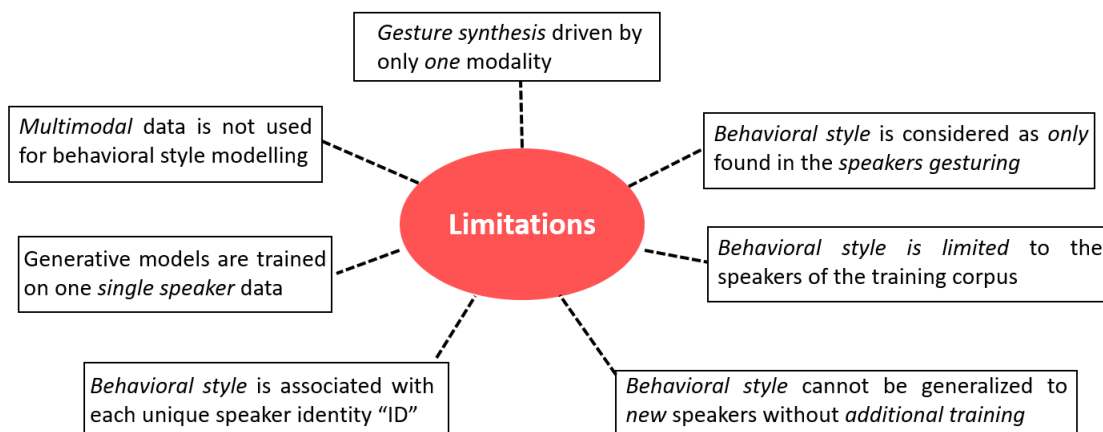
Gesture synthesis driven by only one modality

Multimodal data is not used for behavioral style modelling

Behavioral style is considered as only found in the speakers gesturing

Limitations

Generative models are trained on one single speaker data

Behavioral style is limited to the speakers of the training corpus

Behavioral style is associated with each unique speaker identity "ID"

Behavioral style cannot be generalized to new speakers without additional training